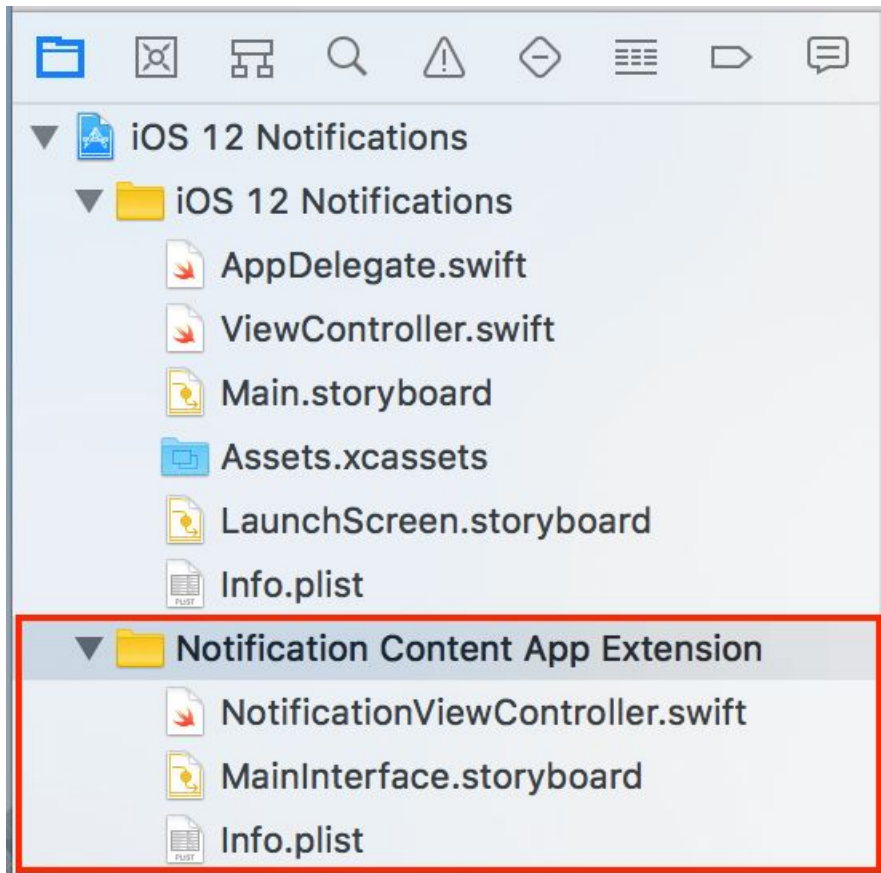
iOS 12 Notifications
iOS 12 Notifications
AppDelegate.swift
ViewController.swift
Main.storyboard
Assets.xcassets
LaunchScreen.storyboard
Info.plist
Notification Content App Extension
NotificationViewController.swift
MainInterface.storyboard
Info.plist